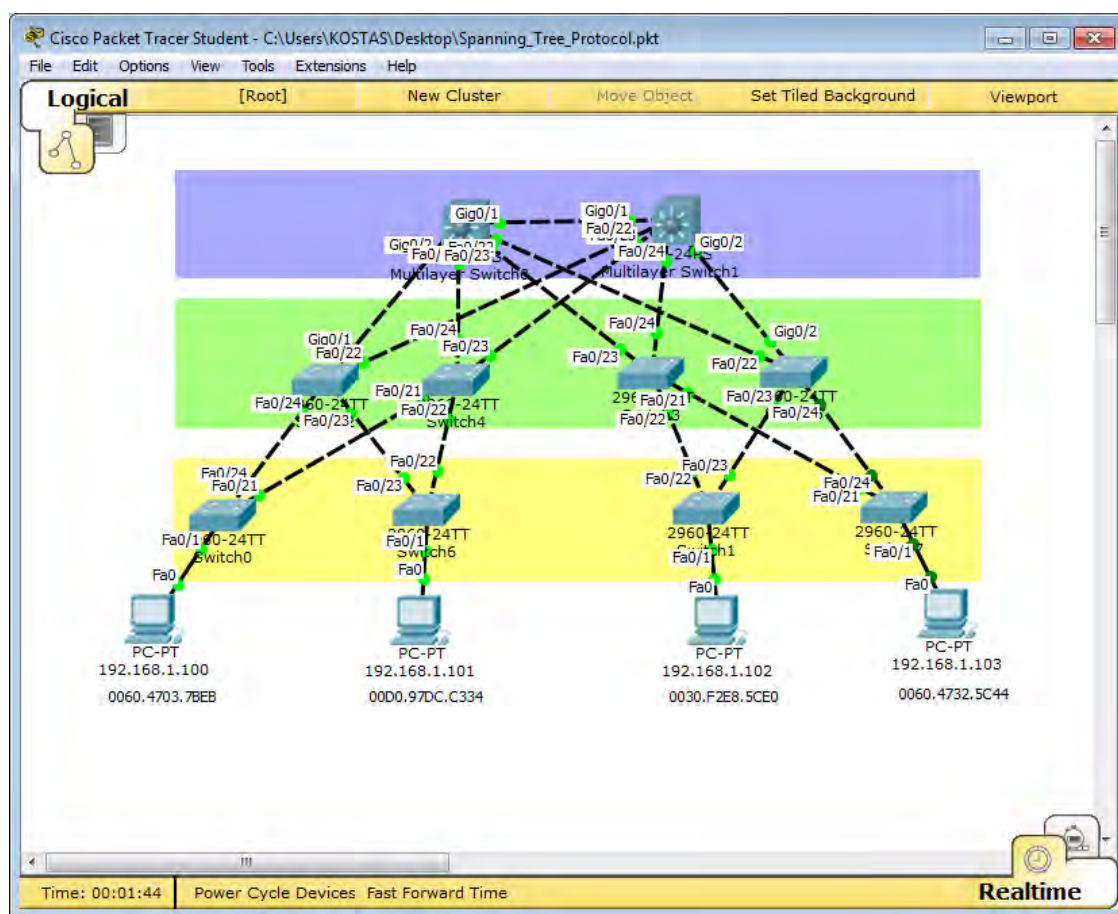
Cisco Packet Tracer Student - C:\Users\KOSTAS\Desktop\Spanning_Tree_Protocol.pkt
File Edit Options View Tools Extensions Help
Logical [Root] New Cluster Move Object Set Tiled Background Viewport

Gig0/1 Gig0/1
Gig0/2 Fa0/22 Fa0/22
Fa0/ Fa0/23 Fa0/24 Gig0/2
Multilayer Switch0 Multilayer Switch1

Gig0/1 Fa0/24 Fa0/24 Gig0/2
Fa0/22 Fa0/23 Fa0/23 Fa0/22
Fa0/21
Fa0/24 Fa0/22 Fa0/21 Fa0/23
Fa0/23 Switch4 Fa0/22 Fa0/24

Fa0/24 Fa0/22 Fa0/23 Fa0/24
Fa0/21 Fa0/23 Fa0/22 Fa0/21
Fa0/1 2960-24TT Fa0/1 2960-24TT
Switch0 Switch6 Fa0/1 2960-24TT 2960-24TT Fa0/1
Fa0 Fa0 Fa0 Fa0

PC-PT PC-PT PC-PT PC-PT
192.168.1.100 192.168.1.101 192.168.1.102 192.168.1.103
0060.4703.7BEB 00D0.97DC.C334 0030.F2E8.5CE0 0060.4732.5C44

Time: 00:01:44 Power Cycle Devices Fast Forward Time Realtime